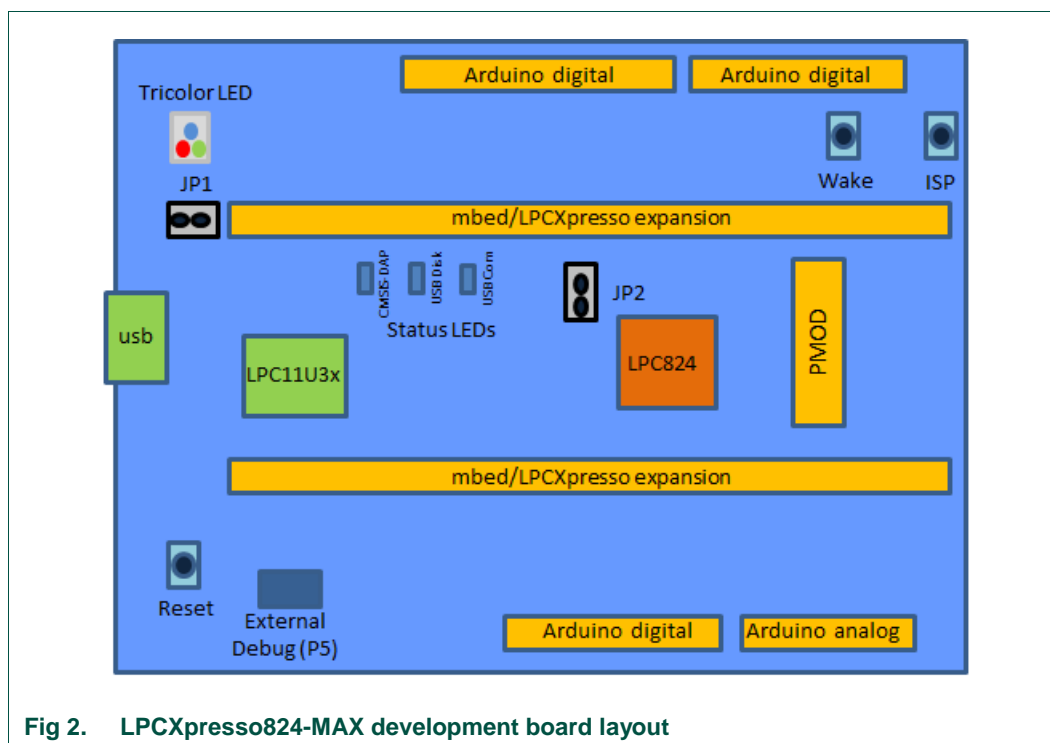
Arduino digital

Arduino digital

Tricolor LED

JP1

Wake

ISP

mbed/LPCXpresso expansion

CMSIS-DAP

USB Disk

USB Com

JP2

Status LEDs

usb

LPC11U3x

LPC824

PMOD

mbed/LPCXpresso expansion

Reset

External Debug (P5)

Arduino digital

Arduino analog

Fig 2. LPCXpresso824-MAX development board layout